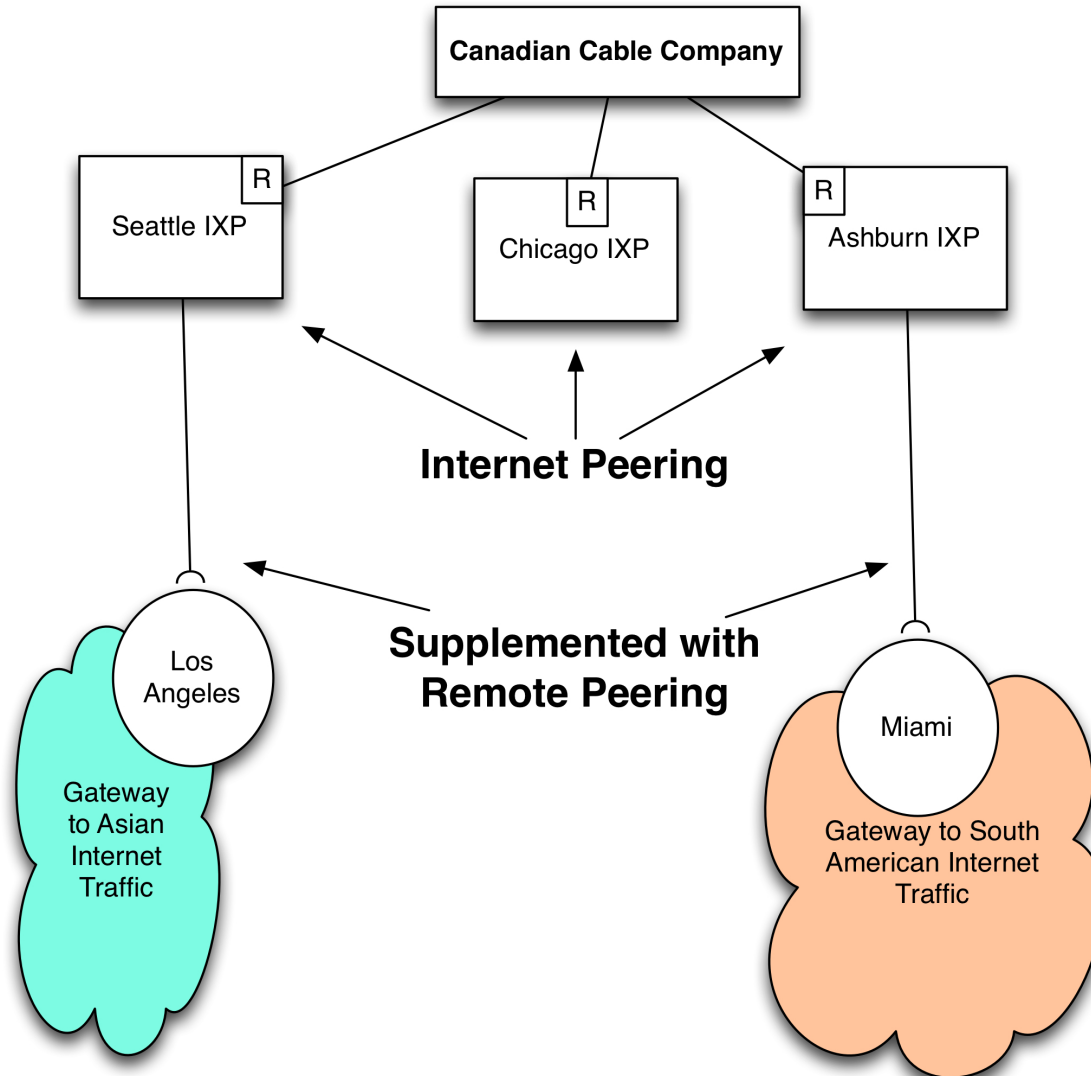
Canadian Cable Company

R

Seattle IXP

R

Chicago IXP

R

Ashburn IXP

Internet Peering

Supplemented with Remote Peering

Los Angeles

Gateway to Asian Internet Traffic

Miami

Gateway to South American Internet Traffic